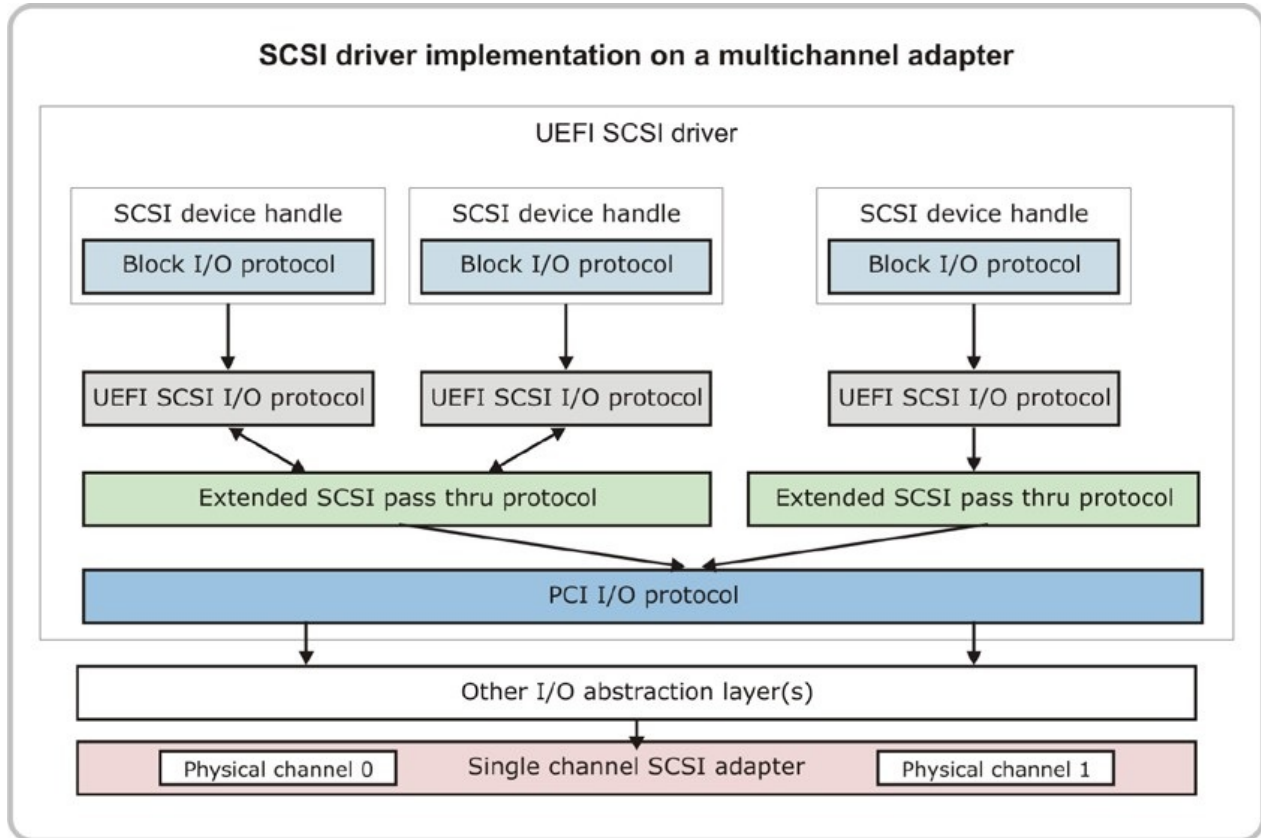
SCSI driver implementation on a multichannel adapter

UEFI SCSI driver

SCSI device handle

Block I/O protocol

SCSI device handle

Block I/O protocol

SCSI device handle

Block I/O protocol

UEFI SCSI I/O protocol

UEFI SCSI I/O protocol

UEFI SCSI I/O protocol

Extended SCSI pass thru protocol

Extended SCSI pass thru protocol

PCI I/O protocol

Other I/O abstraction layer(s)

Physical channel 0

Single channel SCSI adapter

Physical channel 1